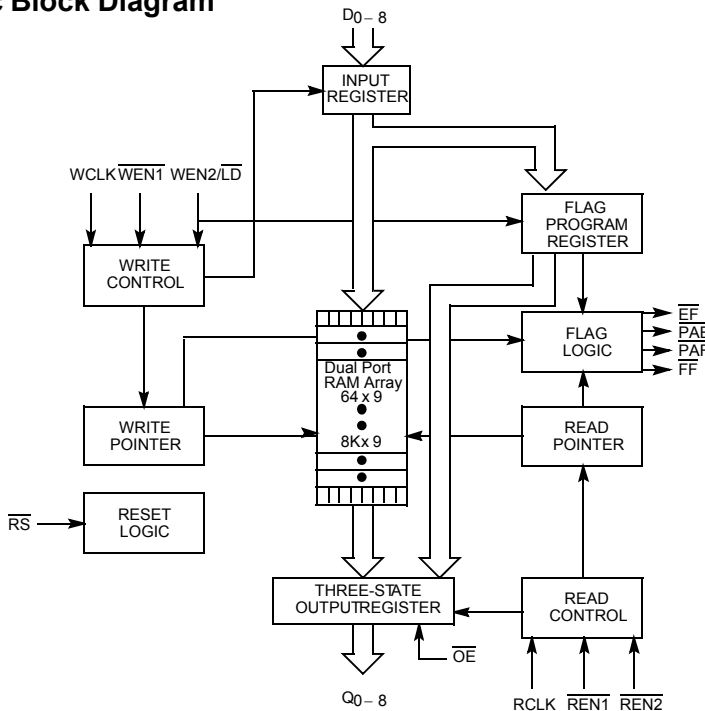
Block Diagram

$D_{0-8}$

INPUT REGISTER

WCLK $\overline{WEN1}$ WEN2/$\overline{LD}$

FLAG PROGRAM REGISTER

WRITE CONTROL

FLAG LOGIC

$\overline{EF}$
$\overline{PAE}$
$\overline{PAF}$
$\overline{FF}$

Dual Port RAM Array 64 x 9

8K x 9

WRITE POINTER

READ POINTER

$\overline{RS}$

RESET LOGIC

THREE-STATE OUTPUTREGISTER

READ CONTROL

$\overline{OE}$

$Q_{0-8}$

RCLK $\overline{REN1}$ $\overline{REN2}$